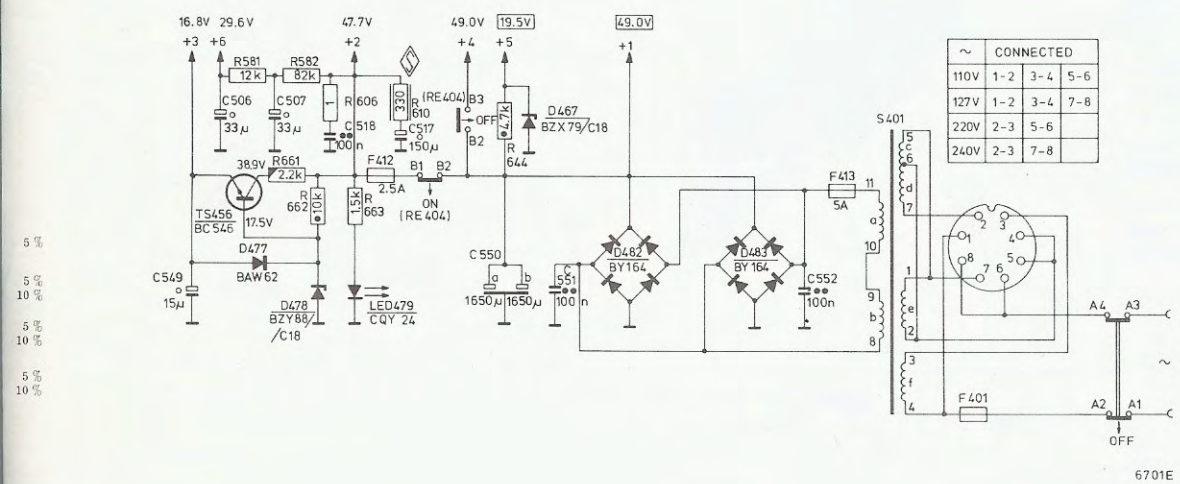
16.8V 29.6V 47.7V 49.0V 19.5V 49.0V

+3 +6 +2 +4 +5 +1

R581 12k R582 82k

C506 33μ C507 33μ

R 606 C 518 100n

330 R 610 C517 150μ

(RE404) B3 OFF B2

4.7k R 644

D467 BZX79/C18

38.9V R661 2.2k F412 2.5A B1 B2 ON (RE404)

TS456 BC546 17.5V

R 662 10k

1.5k R 663

D477 BAW62

C549 15μ

D478 BZY88/ /C18

LED479 CQY 24

C550 a b 1650μ 1650μ

C 551 100 n

D482 BY164

D483 BY164

C552 100n

F413 5A

S401

| ~ | CONNECTED | | |
|---|---|---|---|
| 110V | 1-2 | 3-4 | 5-6 |
| 127V | 1-2 | 3-4 | 7-8 |
| 220V | 2-3 | 5-6 | |
| 240V | 2-3 | 7-8 | |

5 c 6 d 7 11 a 10 9 b 8 1 e 2 3 f 4

1 2 3 4 5 6 7 8

F 401

A4 A3 A2 A1 OFF ~

5 %
5 % 10 %
5 % 10 %
5 % 10 %

6701E